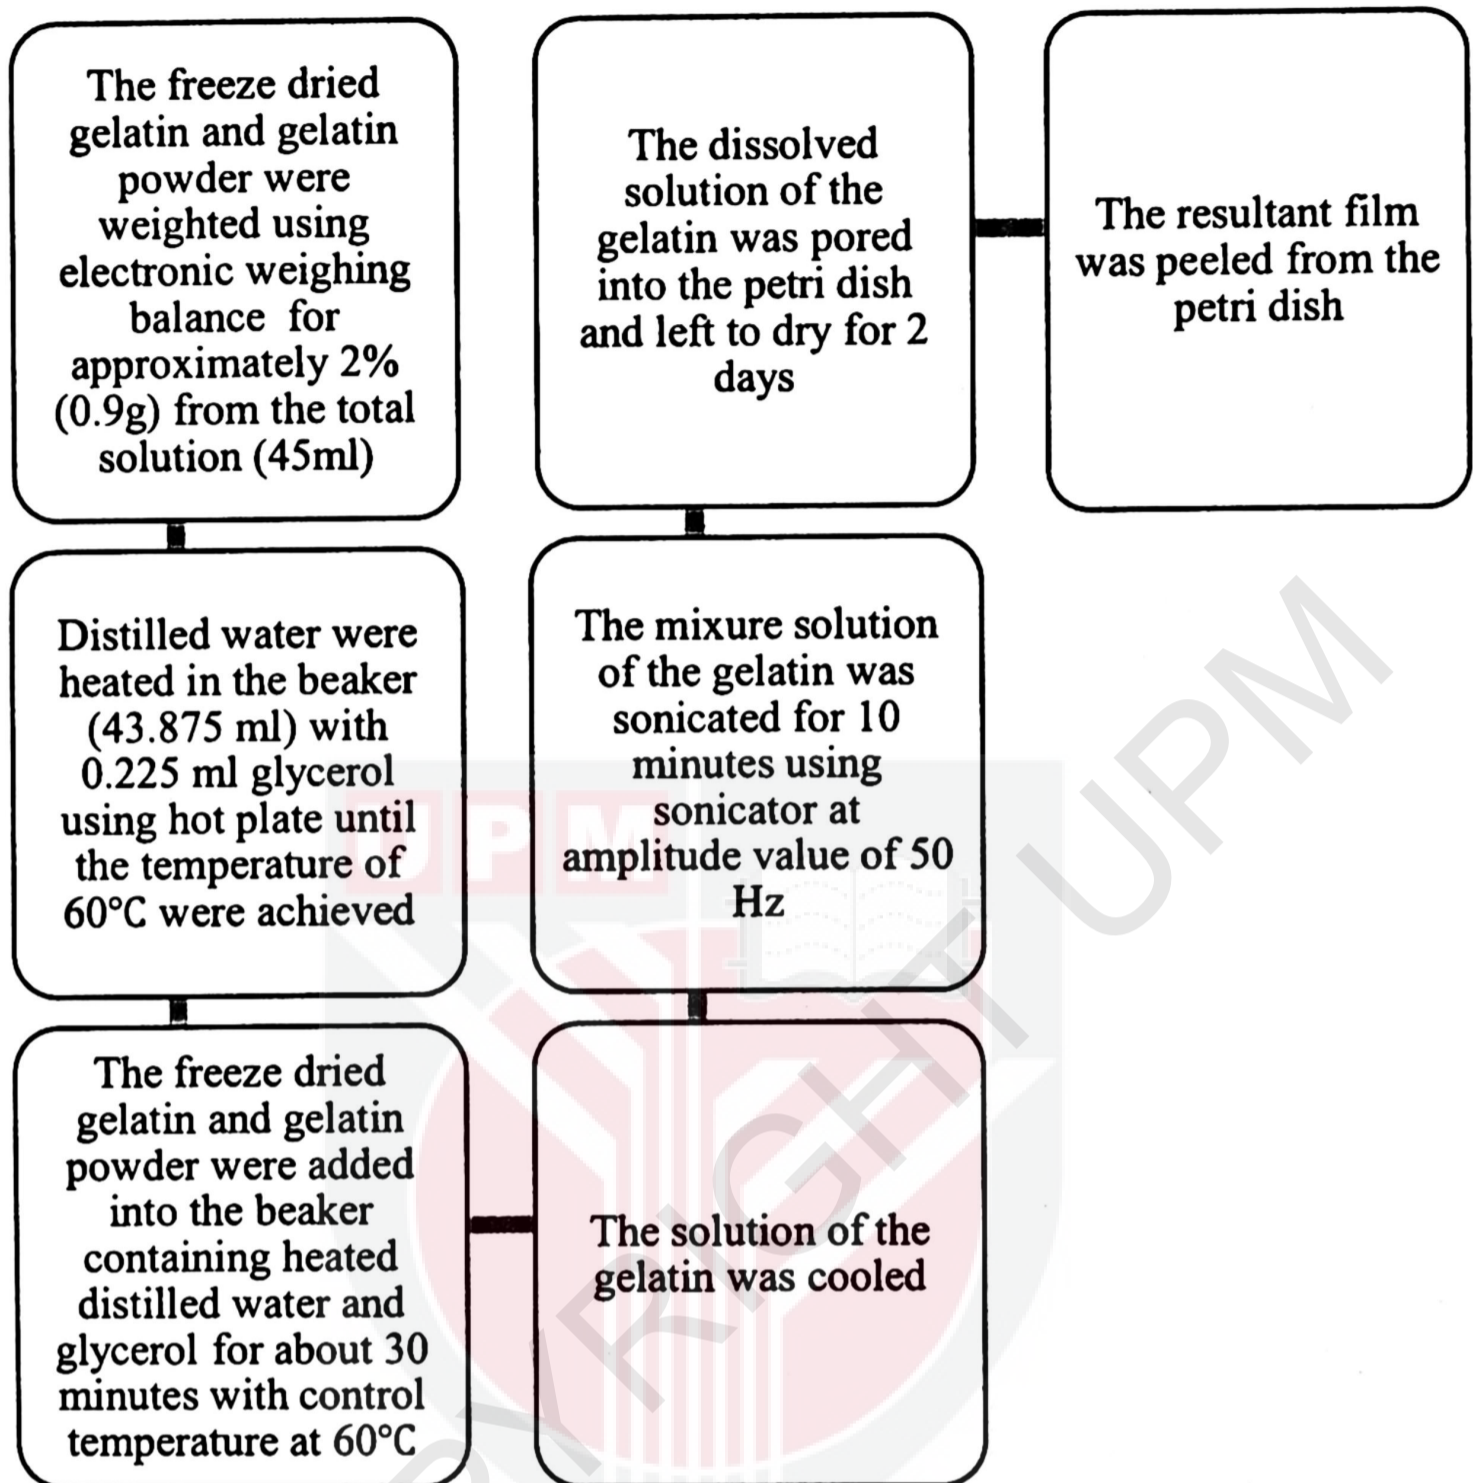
The freeze dried gelatin and gelatin powder were weighted using electronic weighing balance for approximately 2% (0.9g) from the total solution (45ml)

Distilled water were heated in the beaker (43.875 ml) with 0.225 ml glycerol using hot plate until the temperature of 60°C were achieved

The freeze dried gelatin and gelatin powder were added into the beaker containing heated distilled water and glycerol for about 30 minutes with control temperature at 60°C

The solution of the gelatin was cooled

The mixure solution of the gelatin was sonicated for 10 minutes using sonicator at amplitude value of 50 Hz

The dissolved solution of the gelatin was pored into the petri dish and left to dry for 2 days

The resultant film was peeled from the petri dish

UPM

COPYRIGHT UPM